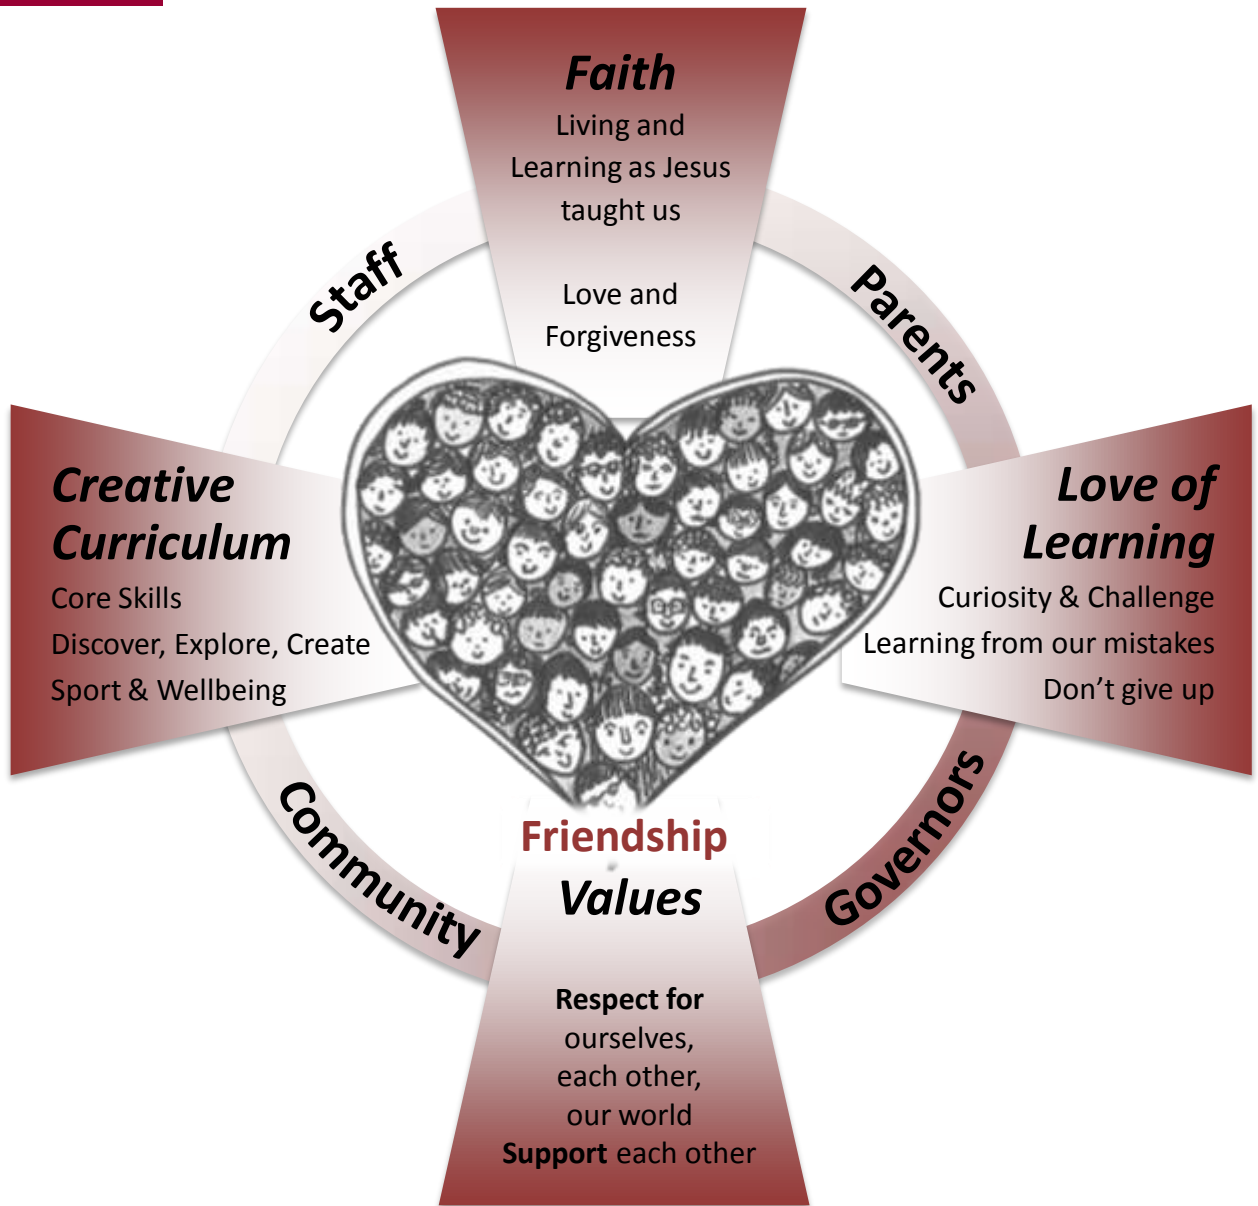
Faith
Living and Learning as Jesus taught us

Love and Forgiveness

Staff

Parents

Creative Curriculum
Core Skills
Discover, Explore, Create
Sport & Wellbeing

Love of Learning
Curiosity & Challenge
Learning from our mistakes
Don't give up

Community

Governors

Friendship
Values

Respect for ourselves, each other, our world
Support each other